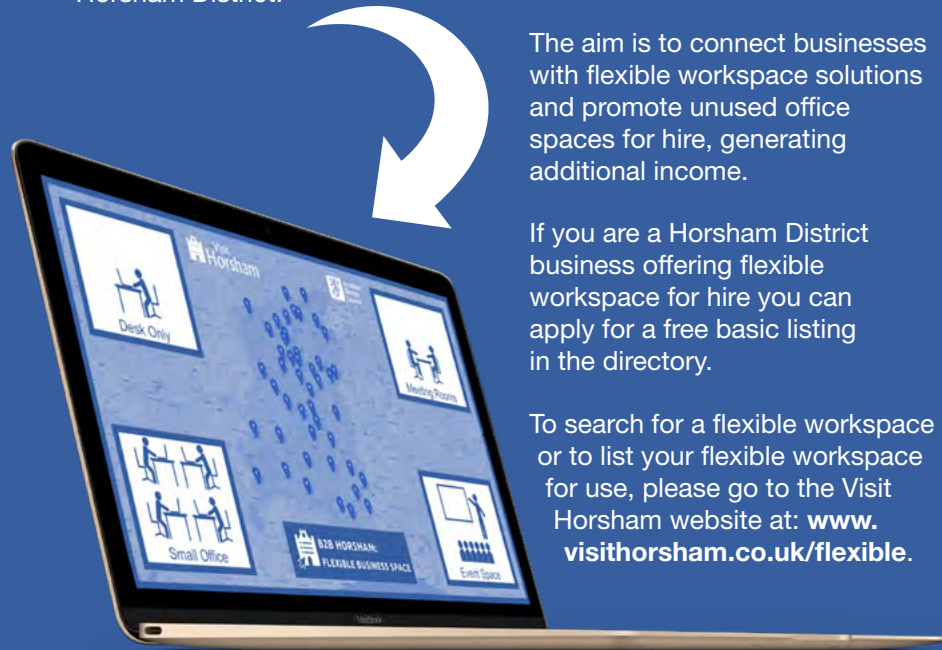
Horsham District.

The aim is to connect businesses with flexible workspace solutions and promote unused office spaces for hire, generating additional income.

If you are a Horsham District business offering flexible workspace for hire you can apply for a free basic listing in the directory.

To search for a flexible workspace or to list your flexible workspace for use, please go to the Visit Horsham website at: **www.visithorsham.co.uk/flexible**.

Visit Horsham

Desk Only

Meeting Rooms

Small Office

B2B HORSHAM: FLEXIBLE BUSINESS SPACE

Event Space

MacBook